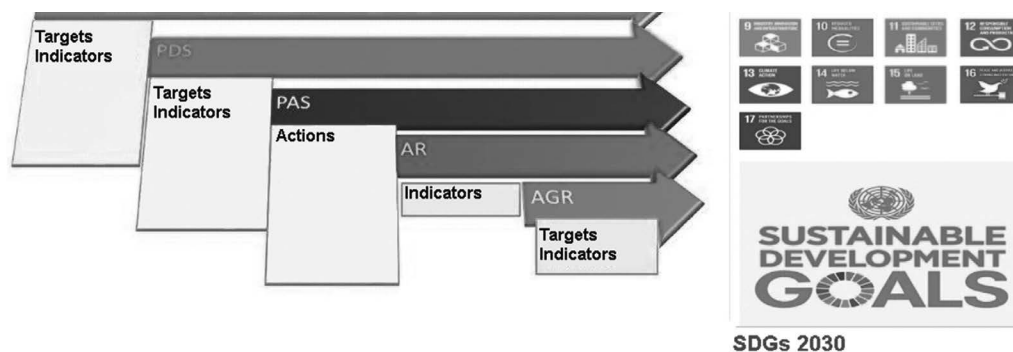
Targets
Indicators

PDS

Targets
Indicators

PAS

Actions

AR

Indicators

AGR

Targets
Indicators

9 INDUSTRY, INNOVATION AND INFRASTRUCTURE
10 REDUCED INEQUALITIES
11 SUSTAINABLE CITIES AND COMMUNITIES
12 RESPONSIBLE CONSUMPTION AND PRODUCTION
13 CLIMATE ACTION
14 LIFE BELOW WATER
15 LIFE ON LAND
16 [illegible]
17 PARTNERSHIPS FOR THE GOALS

SUSTAINABLE DEVELOPMENT GOALS

SDGs 2030